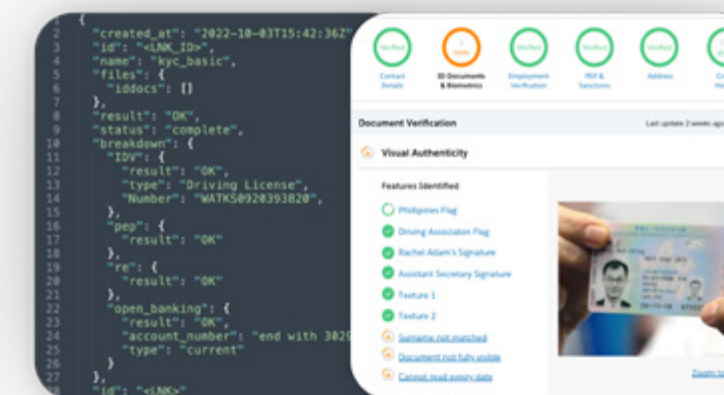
1 {
2 "created_at": "2022-10-03T15:42:36Z"
3 "id": "<LNK_ID>",
4 "name": "kyc_basic",
5 "files": {
6 "iddocs": []
7 },
8 "result": "OK",
9 "status": "complete",
10 "breakdown": {
11 "IDV": {
12 "result": "OK",
13 "type": "Driving License",
14 "Number": "WATKS0920393820",
15 },
16 "pep": {
17 "result": "OK"
18 },
19 "re": {
20 "result": "OK"
21 },
22 "open_banking": {
23 "result": "OK",
24 "account_number": "end with 3029
25 "type": "current"
26 }
27 },
28 "id": "<LNK>"

Verified
Contact Details

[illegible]
ID Documents & Biometrics

Verified
Employment Verification

Verified
PEP & Sanctions

Verified
Address

Verified
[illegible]

Document Verification

Last update 2 weeks ago

Visual Authenticity

Features Identified

Philippines Flag
Driving Associaton Flag
Rachel Adam's Signature
Assistant Secretary Signature
Texture 1
Texture 2
Surname not matched
Document not fully visible
Cannot read expiry date

Zoom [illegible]